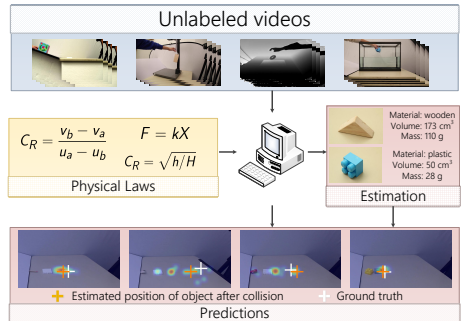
Unlabeled videos

$C_R = \frac{v_b - v_a}{u_a - u_b}$ $F = kX$ $C_R = \sqrt{h/H}$

Physical Laws

Material: wooden
Volume: 173 cm$^3$
Mass: 110 g

Material: plastic
Volume: 50 cm$^3$
Mass: 28 g

Estimation

+ Estimated position of object after collision + Ground truth

Predictions